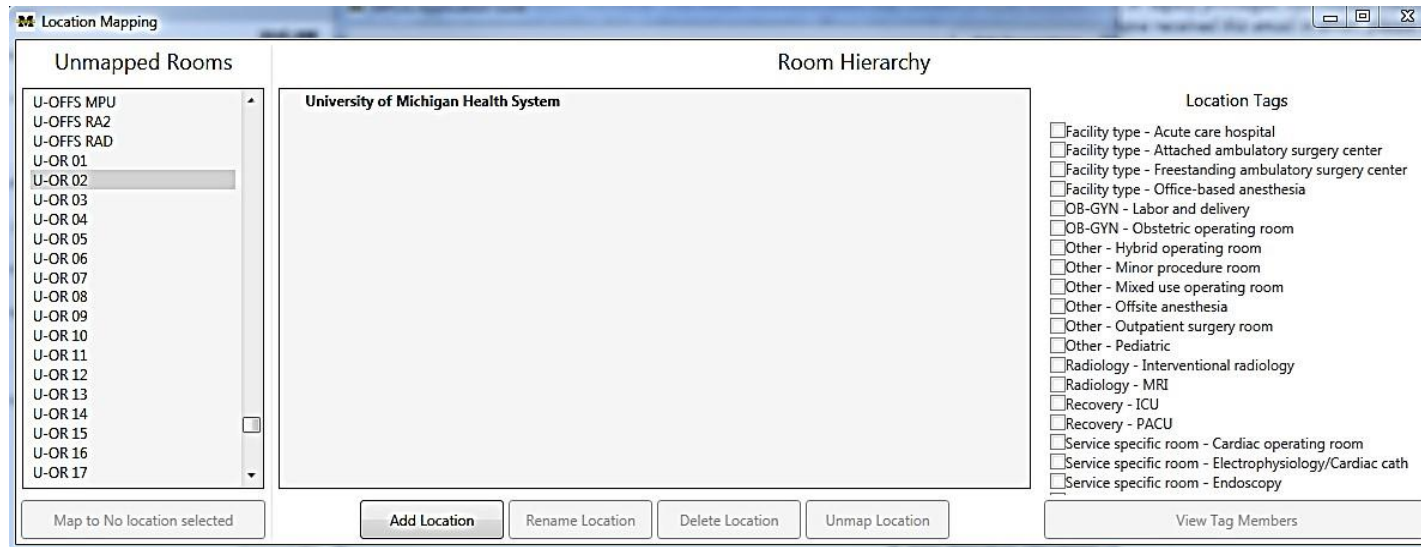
M Location Mapping

Unmapped Rooms

U-OFFS MPU
U-OFFS RA2
U-OFFS RAD
U-OR 01
U-OR 02
U-OR 03
U-OR 04
U-OR 05
U-OR 06
U-OR 07
U-OR 08
U-OR 09
U-OR 10
U-OR 11
U-OR 12
U-OR 13
U-OR 14
U-OR 15
U-OR 16
U-OR 17

Map to No location selected

Room Hierarchy

University of Michigan Health System

Add Location
Rename Location
Delete Location
Unmap Location

Location Tags

Facility type - Acute care hospital
Facility type - Attached ambulatory surgery center
Facility type - Freestanding ambulatory surgery center
Facility type - Office-based anesthesia
OB-GYN - Labor and delivery
OB-GYN - Obstetric operating room
Other - Hybrid operating room
Other - Minor procedure room
Other - Mixed use operating room
Other - Offsite anesthesia
Other - Outpatient surgery room
Other - Pediatric
Radiology - Interventional radiology
Radiology - MRI
Recovery - ICU
Recovery - PACU
Service specific room - Cardiac operating room
Service specific room - Electrophysiology/Cardiac cath
Service specific room - Endoscopy

View Tag Members